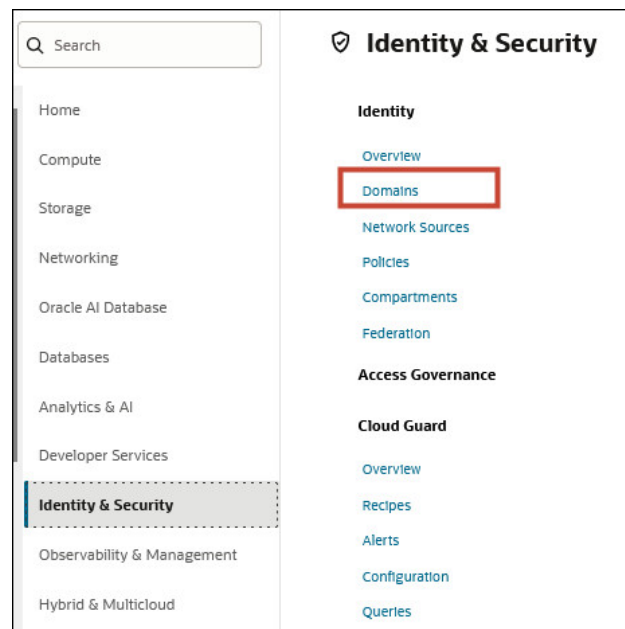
Search

Home

Compute

Storage

Networking

Oracle AI Database

Databases

Analytics & AI

Developer Services

Identity & Security

Observability & Management

Hybrid & Multicloud

Identity & Security

Identity

Overview

Domains

Network Sources

Policies

Compartments

Federation

Access Governance

Cloud Guard

Overview

Recipes

Alerts

Configuration

Queries